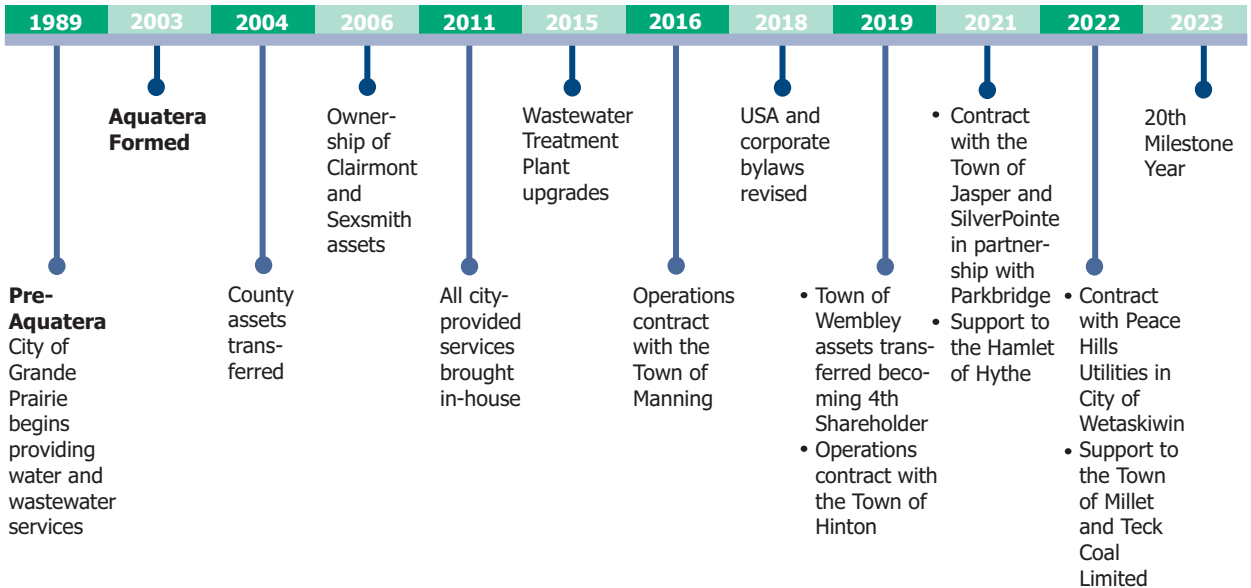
1989 2003 2004 2006 2011 2015 2016 2018 2019 2021 2022 2023

**Pre-Aquatera**
City of Grande Prairie begins providing water and wastewater services

**Aquatera Formed**

County assets transferred

Ownership of Clairmont and Sexsmith assets

All city-provided services brought in-house

Wastewater Treatment Plant upgrades

Operations contract with the Town of Manning

USA and corporate bylaws revised

• Town of Wembley assets transferred becoming 4th Shareholder
• Operations contract with the Town of Hinton

• Contract with the Town of Jasper and SilverPointe in partnership with Parkbridge
• Support to the Hamlet of Hythe

• Contract with Peace Hills Utilities in City of Wetaskiwin
• Support to the Town of Millet and Teck Coal Limited

20th Milestone Year